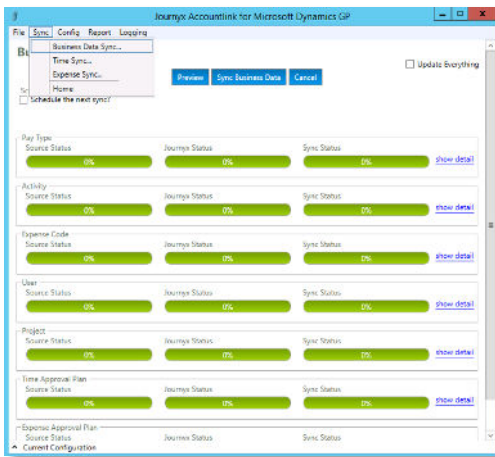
Journyx Accountlink for Microsoft Dynamics GP

File Sync Config Report Logging

Business Data Sync...
Time Sync...
Expense Sync...
Home

Bu

Preview Sync Business Data Cancel

Update Everything

Sc
Schedule the next sync?

Pay Type
Source Status 0%
Journyx Status 0%
Sync Status 0%
show detail

Activity
Source Status 0%
Journyx Status 0%
Sync Status 0%
show detail

Expense Code
Source Status 0%
Journyx Status 0%
Sync Status 0%
show detail

User
Source Status 0%
Journyx Status 0%
Sync Status 0%
show detail

Project
Source Status 0%
Journyx Status 0%
Sync Status 0%
show detail

Time Approval Plan
Source Status 0%
Journyx Status 0%
Sync Status 0%
show detail

Expense Approval Plan
Source Status
Journyx Status
Sync Status

Current Configuration